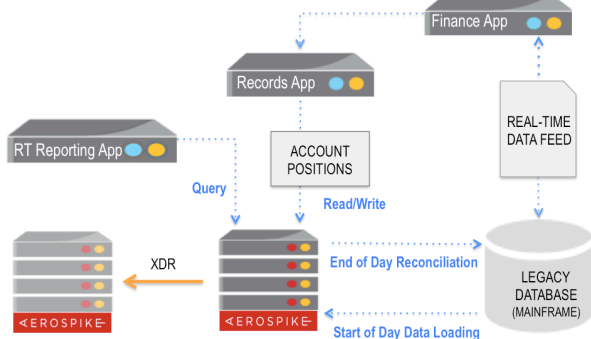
Finance App

Records App

RT Reporting App

ACCOUNT POSITIONS

REAL-TIME DATA FEED

Query

Read/Write

XDR

End of Day Reconciliation

LEGACY DATABASE (MAINFRAME)

Start of Day Data Loading

AEROSPIKE

AEROSPIKE